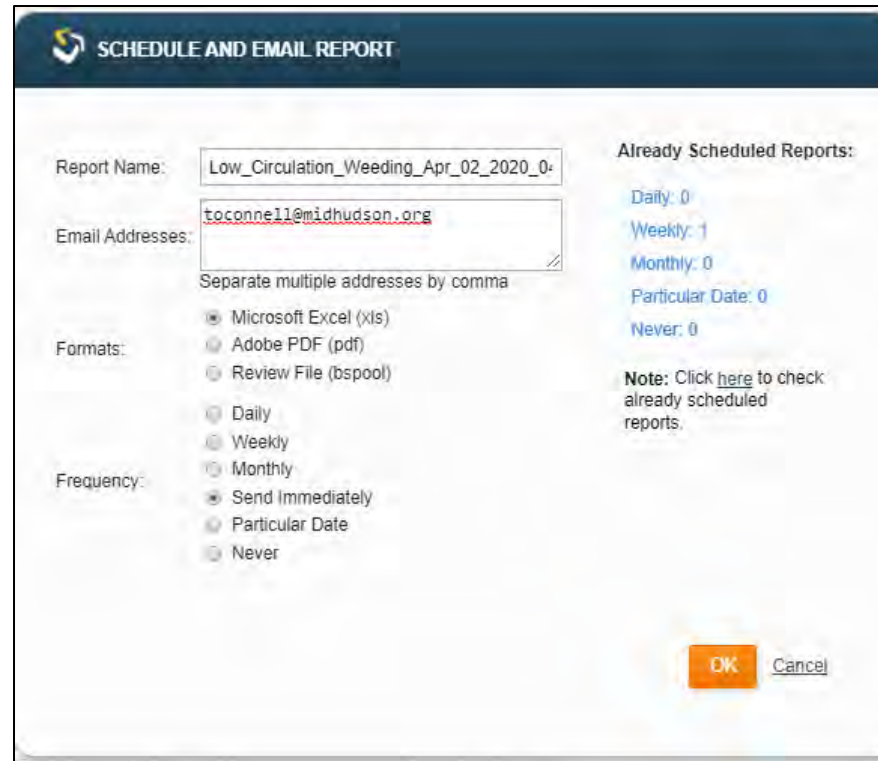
SCHEDULE AND EMAIL REPORT

Report Name: Low_Circulation_Weeding_Apr_02_2020_0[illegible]

Email Addresses: toconnell@midhudson.org

Separate multiple addresses by comma

Formats:
Microsoft Excel (xls)
Adobe PDF (pdf)
Review File (bspool)

Frequency:
Daily
Weekly
Monthly
Send Immediately
Particular Date
Never

Already Scheduled Reports:
Daily: 0
Weekly: 1
Monthly: 0
Particular Date: 0
Never: 0

Note: Click here to check already scheduled reports.

OK Cancel